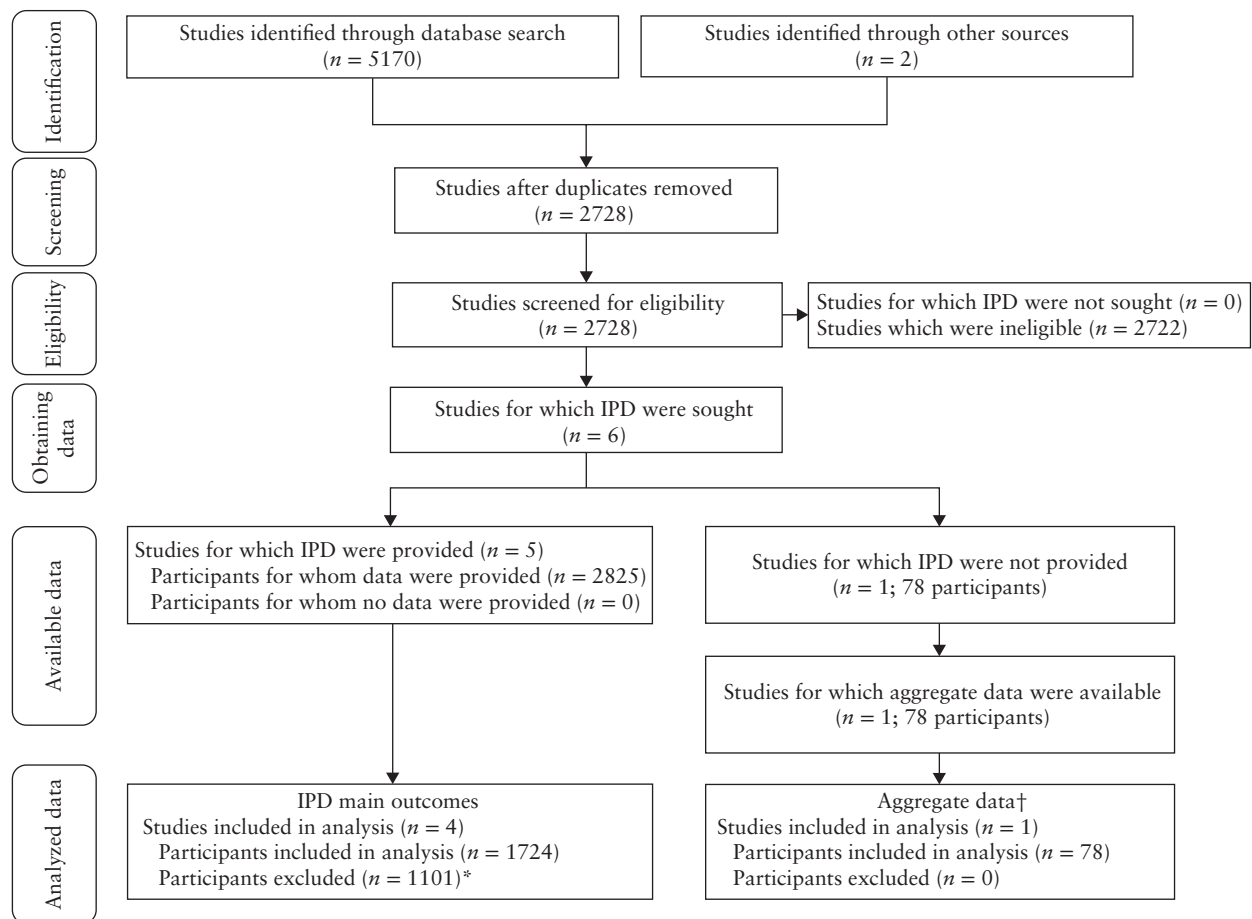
Identification

Studies identified through database search ($n = 5170$)

Studies identified through other sources ($n = 2$)

Screening

Studies after duplicates removed ($n = 2728$)

Eligibility

Studies screened for eligibility ($n = 2728$)

Studies for which IPD were not sought ($n = 0$)
Studies which were ineligible ($n = 2722$)

Obtaining data

Studies for which IPD were sought ($n = 6$)

Available data

Studies for which IPD were provided ($n = 5$)
Participants for whom data were provided ($n = 2825$)
Participants for whom no data were provided ($n = 0$)

Studies for which IPD were not provided ($n = 1$; 78 participants)

Studies for which aggregate data were available ($n = 1$; 78 participants)

Analyzed data

IPD main outcomes
Studies included in analysis ($n = 4$)
Participants included in analysis ($n = 1724$)
Participants excluded ($n = 1101$)*

Aggregate data†
Studies included in analysis ($n = 1$)
Participants included in analysis ($n = 78$)
Participants excluded ($n = 0$)